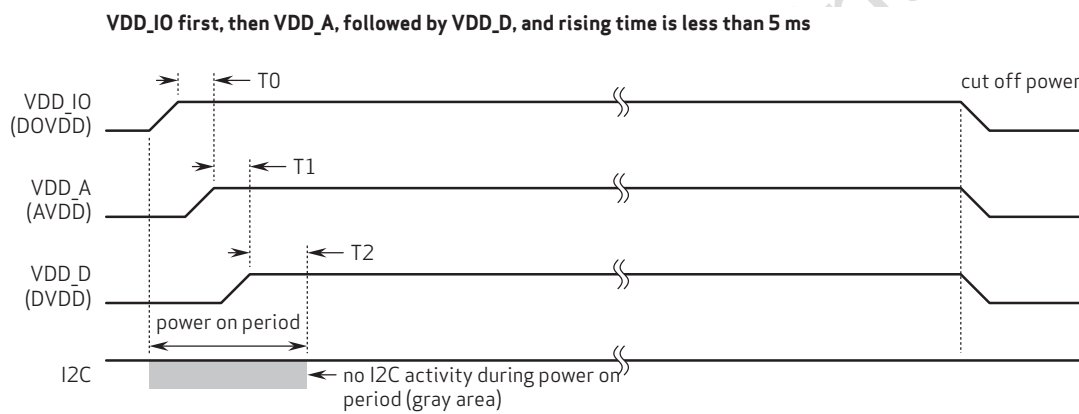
VDD_IO first, then VDD_A, followed by VDD_D, and rising time is less than 5 ms

T0

cut off power

VDD_IO
(DOVDD)

T1

VDD_A
(AVDD)

T2

VDD_D
(DVDD)

power on period

I2C

no I2C activity during power on period (gray area)